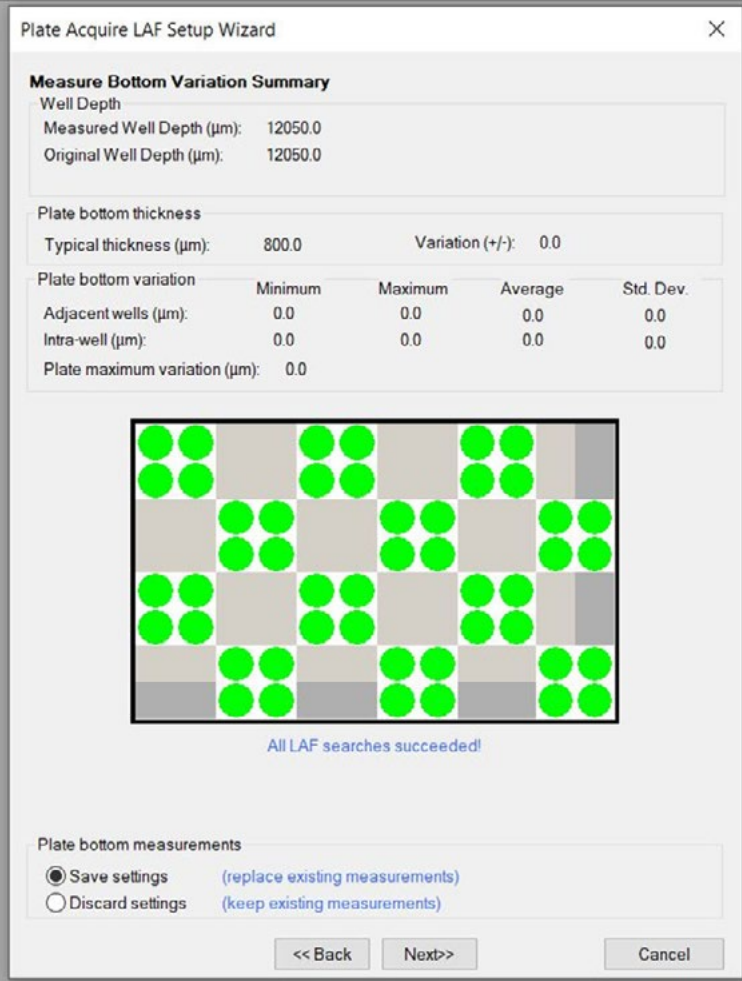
Plate Acquire LAF Setup Wizard

Measure Bottom Variation Summary

Well Depth
Measured Well Depth (µm): 12050.0
Original Well Depth (µm): 12050.0

Plate bottom thickness
Typical thickness (µm): 800.0 Variation (+/-): 0.0

Plate bottom variation

| | Minimum | Maximum | Average | Std. Dev. |
|---|---|---|---|---|
| Adjacent wells (µm): | 0.0 | 0.0 | 0.0 | 0.0 |
| Intra-well (µm): | 0.0 | 0.0 | 0.0 | 0.0 |

Plate maximum variation (µm): 0.0

All LAF searches succeeded!

Plate bottom measurements
Save settings (replace existing measurements)
Discard settings (keep existing measurements)

<< Back Next>> Cancel